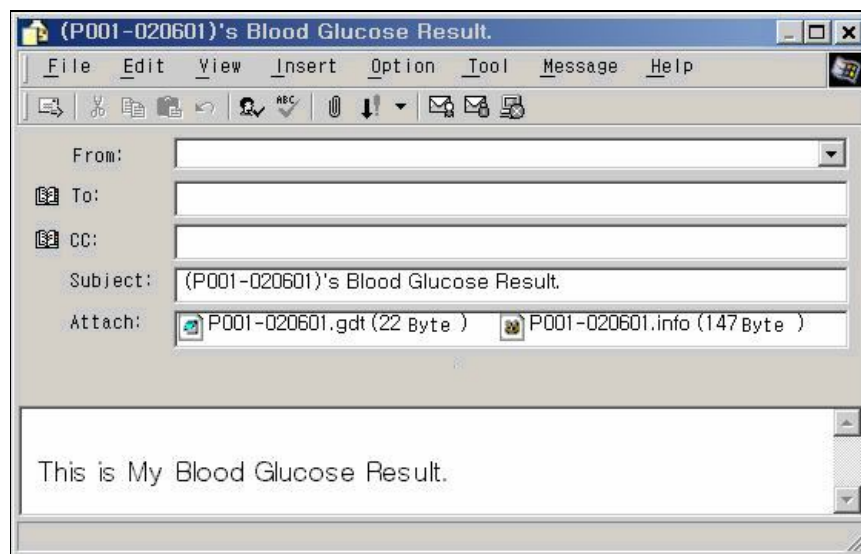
(P001-020601)'s Blood Glucose Result.

File Edit View Insert Option Tool Message Help

From:

To:

CC:

Subject: (P001-020601)'s Blood Glucose Result.

Attach: P001-020601.gdt (22 Byte ) P001-020601.info (147 Byte )

This is My Blood Glucose Result.